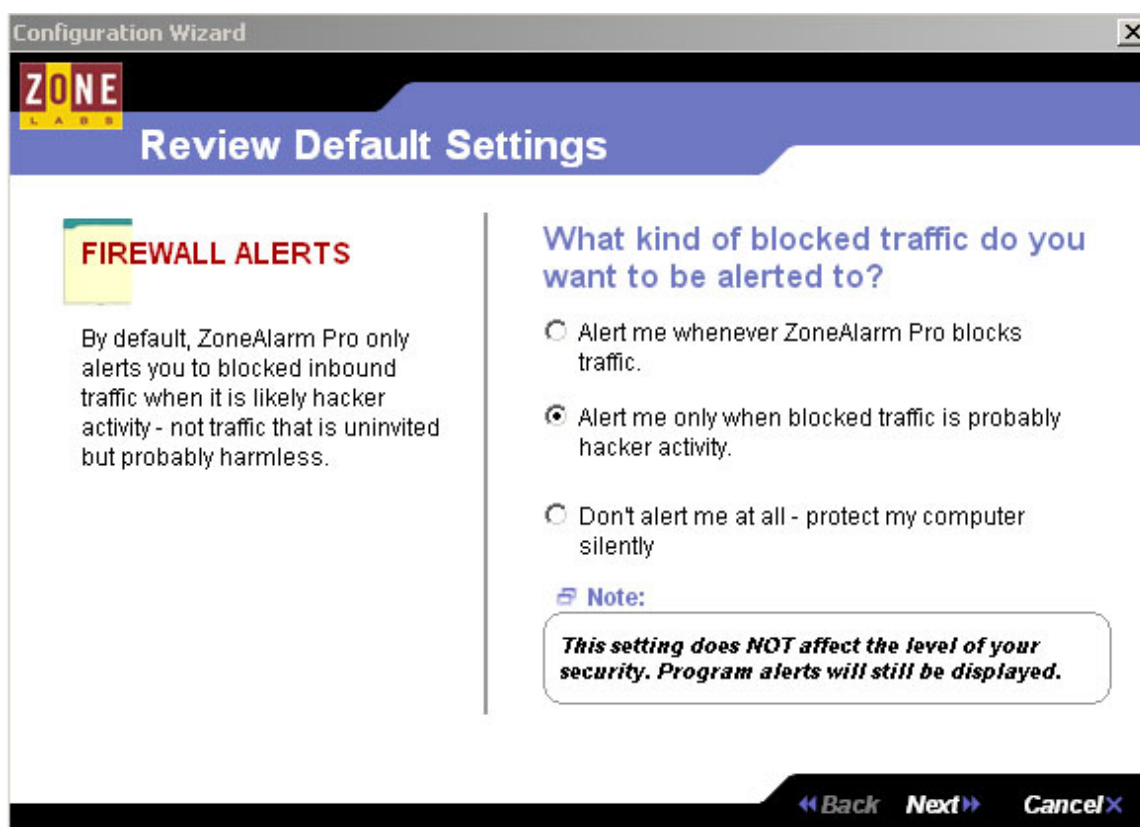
Configuration Wizard

ZONE LABS

Review Default Settings

FIREWALL ALERTS

By default, ZoneAlarm Pro only alerts you to blocked inbound traffic when it is likely hacker activity - not traffic that is uninvited but probably harmless.

What kind of blocked traffic do you want to be alerted to?

Alert me whenever ZoneAlarm Pro blocks traffic.

Alert me only when blocked traffic is probably hacker activity.

Don't alert me at all - protect my computer silently

Note:

This setting does NOT affect the level of your security. Program alerts will still be displayed.

Back Next Cancel